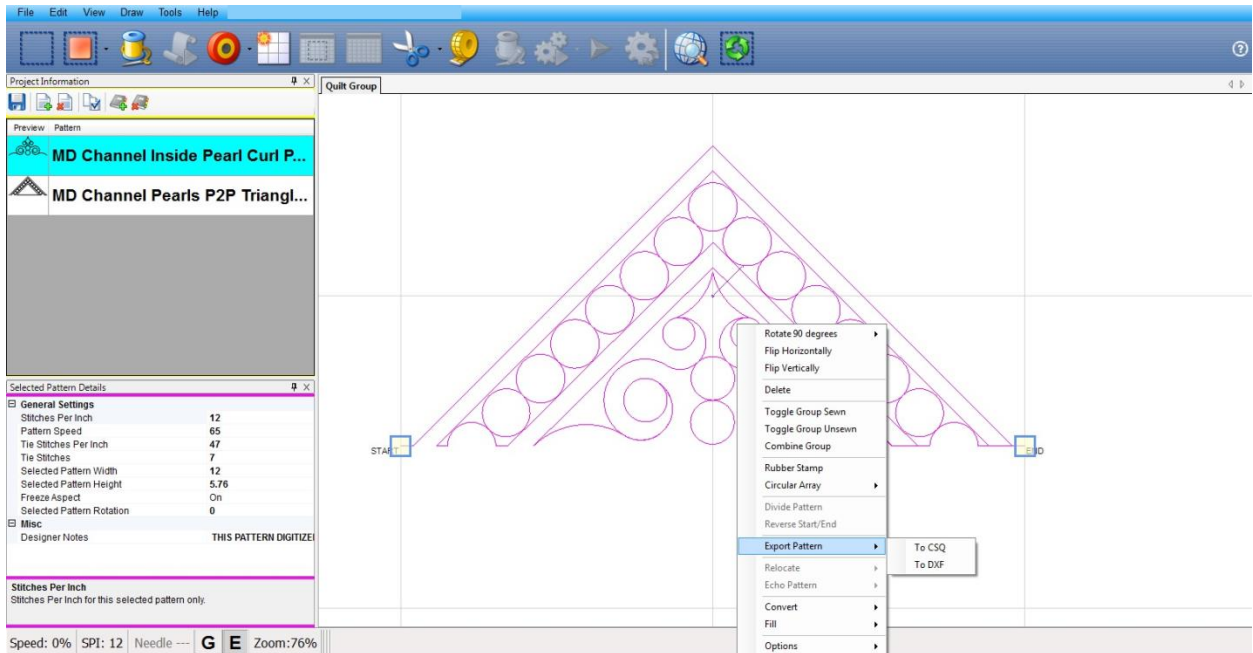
File Edit View Draw Tools Help

Project Information

Preview Pattern

MD Channel Inside Pearl Curl P...

MD Channel Pearls P2P Triangl...

Selected Pattern Details

| General Settings | |
|---|---|
| Stitches Per Inch | 12 |
| Pattern Speed | 65 |
| Tie Stitches Per Inch | 47 |
| Tie Stitches | 7 |
| Selected Pattern Width | 12 |
| Selected Pattern Height | 5.76 |
| Freeze Aspect | On |
| Selected Pattern Rotation | 0 |
| Misc | |
| Designer Notes | THIS PATTERN DIGITIZEI |

Stitches Per Inch
Stitches Per Inch for this selected pattern only.

Speed: 0% SPI: 12 Needle --- G E Zoom:76%

Quilt Group

START

END

Rotate 90 degrees
Flip Horizontally
Flip Vertically
Delete
Toggle Group Sewn
Toggle Group Unsewn
Combine Group
Rubber Stamp
Circular Array
Divide Pattern
Reverse Start/End
Export Pattern
Relocate
Echo Pattern
Convert
Fill
Options

To CSQ
To DXF